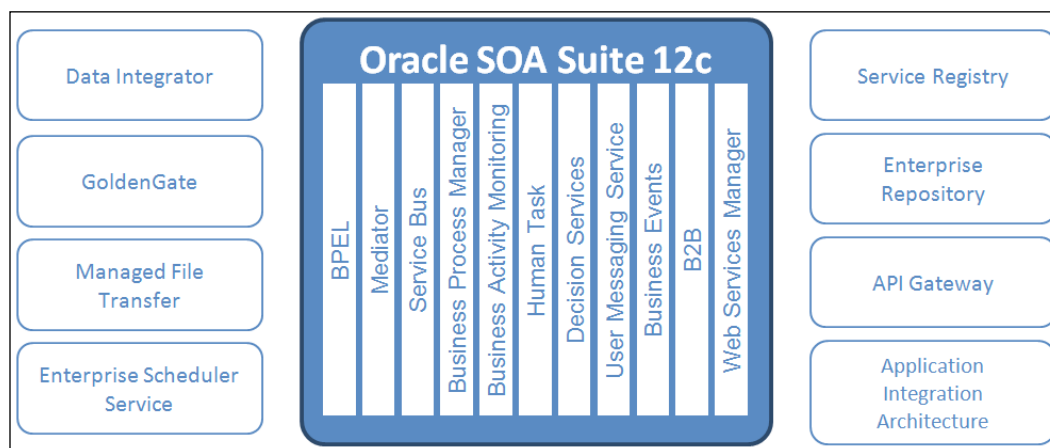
Data Integrator

GoldenGate

Managed File Transfer

Enterprise Scheduler Service

Oracle SOA Suite 12c

BPEL

Mediator

Service Bus

Business Process Manager

Business Activity Monitoring

Human Task

Decision Services

User Messaging Service

Business Events

B2B

Web Services Manager

Service Registry

Enterprise Repository

API Gateway

Application Integration Architecture